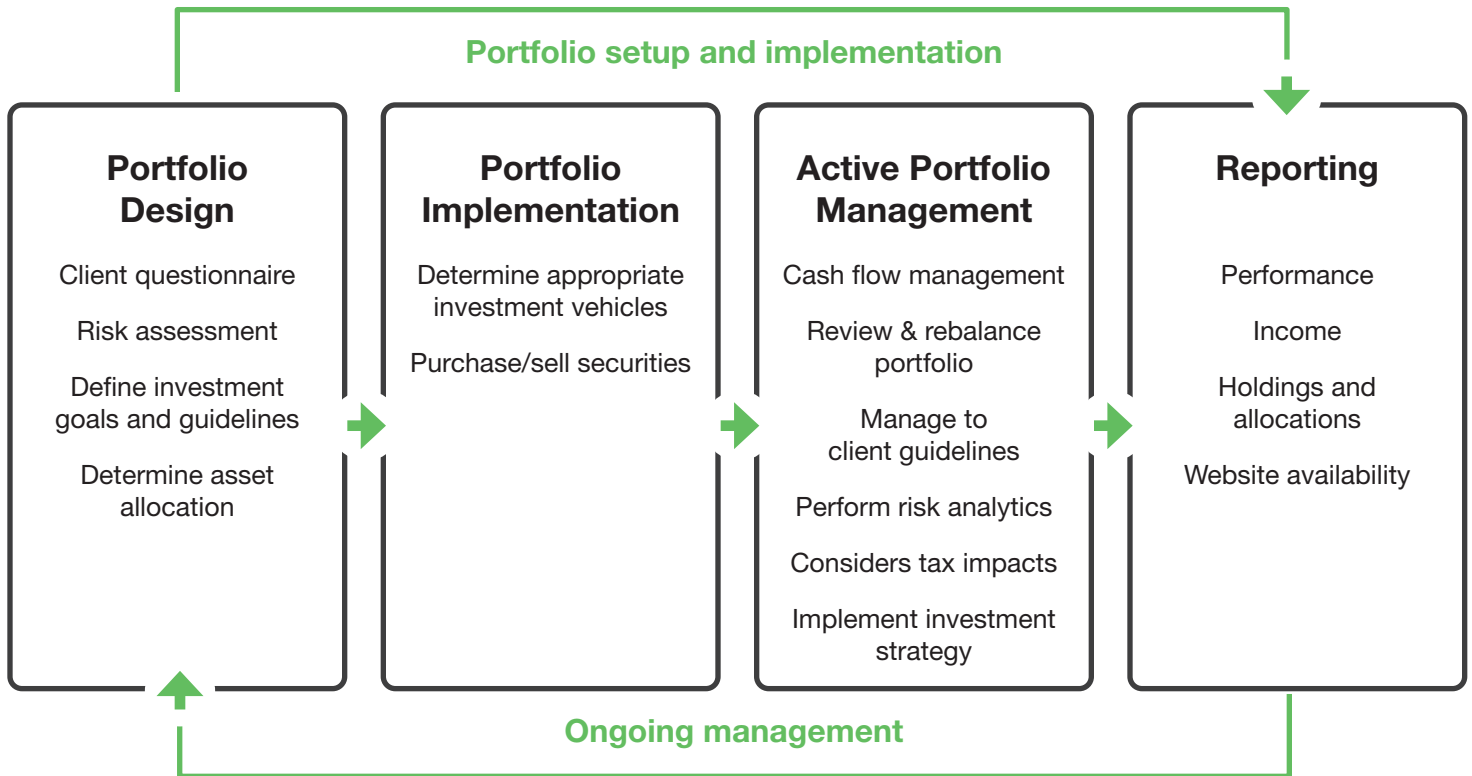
Portfolio setup and implementation

Portfolio Design

Client questionnaire

Risk assessment

Define investment goals and guidelines

Determine asset allocation

Portfolio Implementation

Determine appropriate investment vehicles

Purchase/sell securities

Active Portfolio Management

Cash flow management

Review & rebalance portfolio

Manage to client guidelines

Perform risk analytics

Considers tax impacts

Implement investment strategy

Reporting

Performance

Income

Holdings and allocations

Website availability

Ongoing management